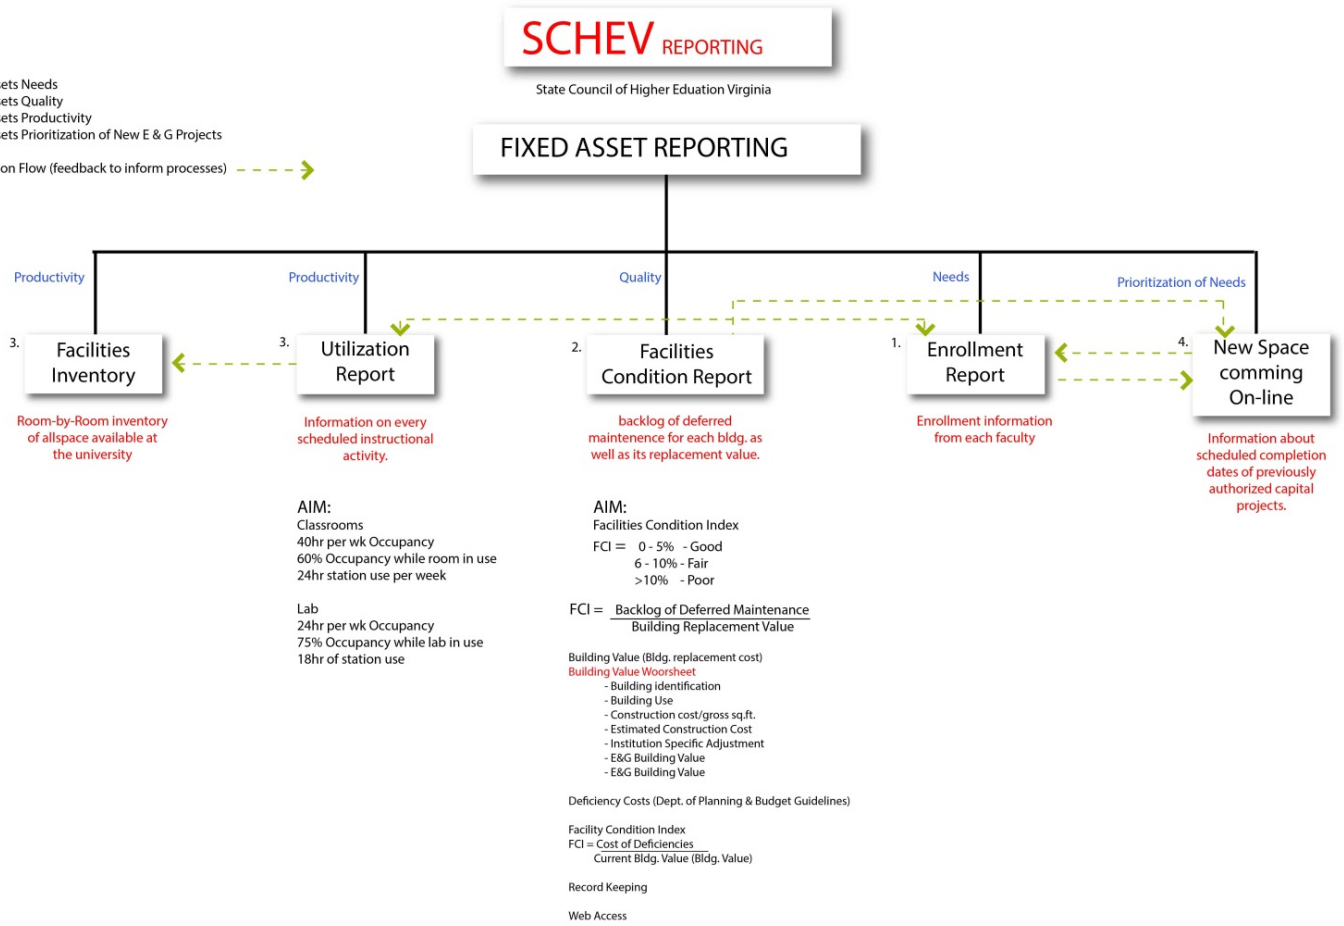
SCHEV REPORTING

State Council of Higher Eduation Virginia

ets Needs
ets Quality
ets Productivity
ets Prioritization of New E & G Projects

on Flow (feedback to inform processes)

FIXED ASSET REPORTING

Productivity

Productivity

Quality

Needs

Prioritization of Needs

3. Facilities Inventory

Room-by-Room inventory of allspace available at the university

3. Utilization Report

Information on every scheduled instructional activity.

2. Facilities Condition Report

backlog of deferred maintenence for each bldg. as well as its replacement value.

1. Enrollment Report

Enrollment information from each faculty

4. New Space comming On-line

Information about scheduled completion dates of previously authorized capital projects.

AIM:
Classrooms
40hr per wk Occupancy
60% Occupancy while room in use
24hr station use per week

Lab
24hr per wk Occupancy
75% Occupancy while lab in use
18hr of station use

AIM:
Facilities Condition Index
FCI = 0 - 5% - Good
6 - 10% - Fair
>10% - Poor

$FCI = \frac{\text{Backlog of Deferred Maintenance}}{\text{Building Replacement Value}}$

Building Value (Bldg. replacement cost)
Building Value Woorsheet
- Building identification
- Building Use
- Construction cost/gross sq.ft.
- Estimated Construction Cost
- Institution Specific Adjustment
- E&G Building Value
- E&G Building Value

Deficiency Costs (Dept. of Planning & Budget Guidelines)

Facility Condition Index
$FCI = \frac{\text{Cost of Deficiencies}}{\text{Current Bldg. Value (Bldg. Value)}}$

Record Keeping

Web Access